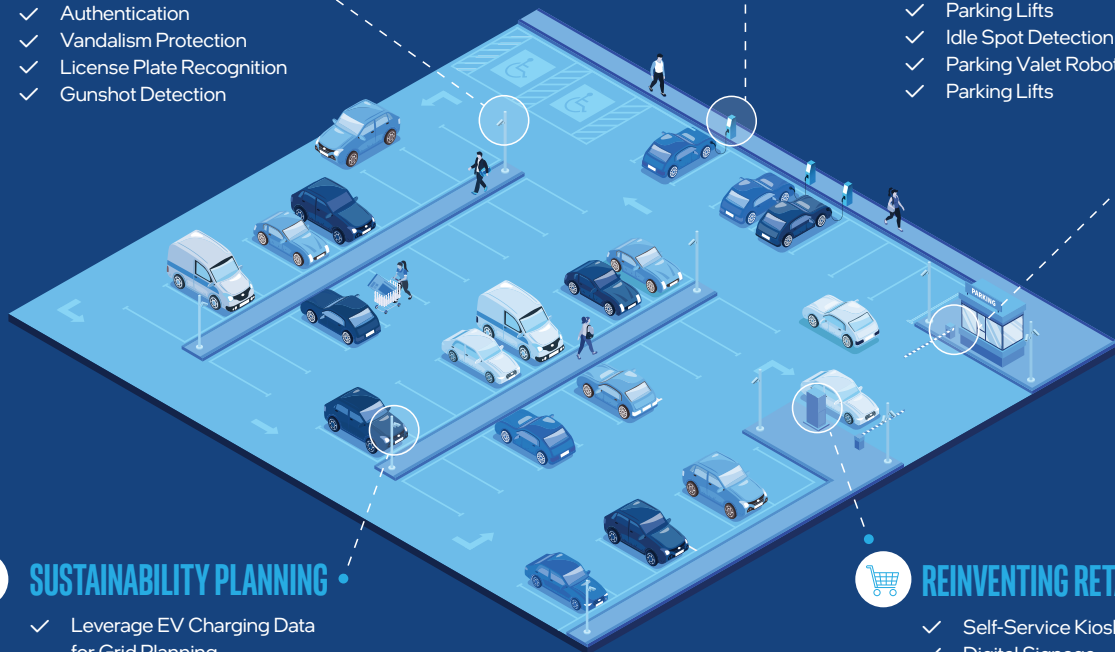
✓ Authentication
✓ Vandalism Protection
✓ License Plate Recognition
✓ Gunshot Detection

✓ Parking Lifts
✓ Idle Spot Detection
✓ Parking Valet Robot
✓ Parking Lifts

PARKING

SUSTAINABILITY PLANNING

✓ Leverage EV Charging Data for Grid Planning

REINVENTING RET

✓ Self-Service Kiosk
✓ Digital Signage